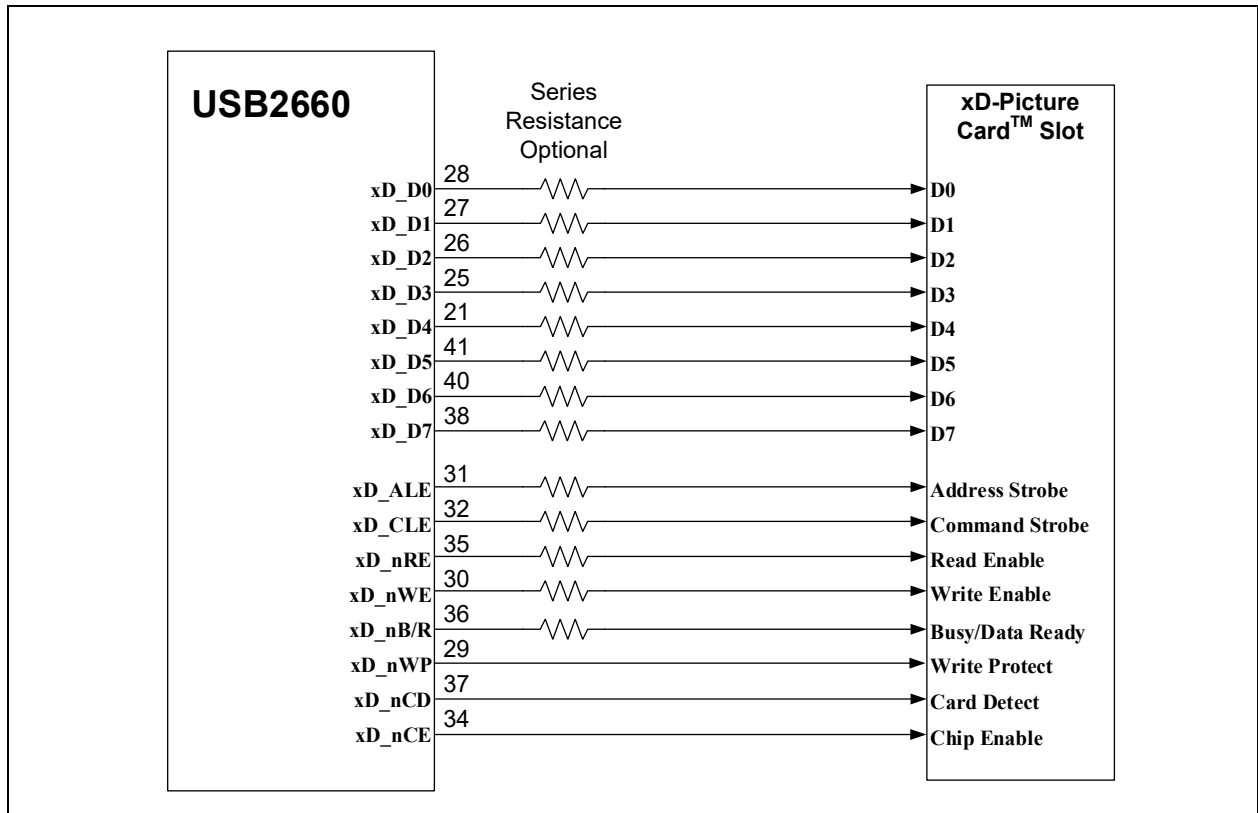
USB2660

Series Resistance Optional

xD-Picture Card$^{TM}$ Slot

xD_D0
28
D0
xD_D1
27
D1
xD_D2
26
D2
xD_D3
25
D3
xD_D4
21
D4
xD_D5
41
D5
xD_D6
40
D6
xD_D7
38
D7
xD_ALE
31
Address Strobe
xD_CLE
32
Command Strobe
xD_nRE
35
Read Enable
xD_nWE
30
Write Enable
xD_nB/R
36
Busy/Data Ready
xD_nWP
29
Write Protect
xD_nCD
37
Card Detect
xD_nCE
34
Chip Enable